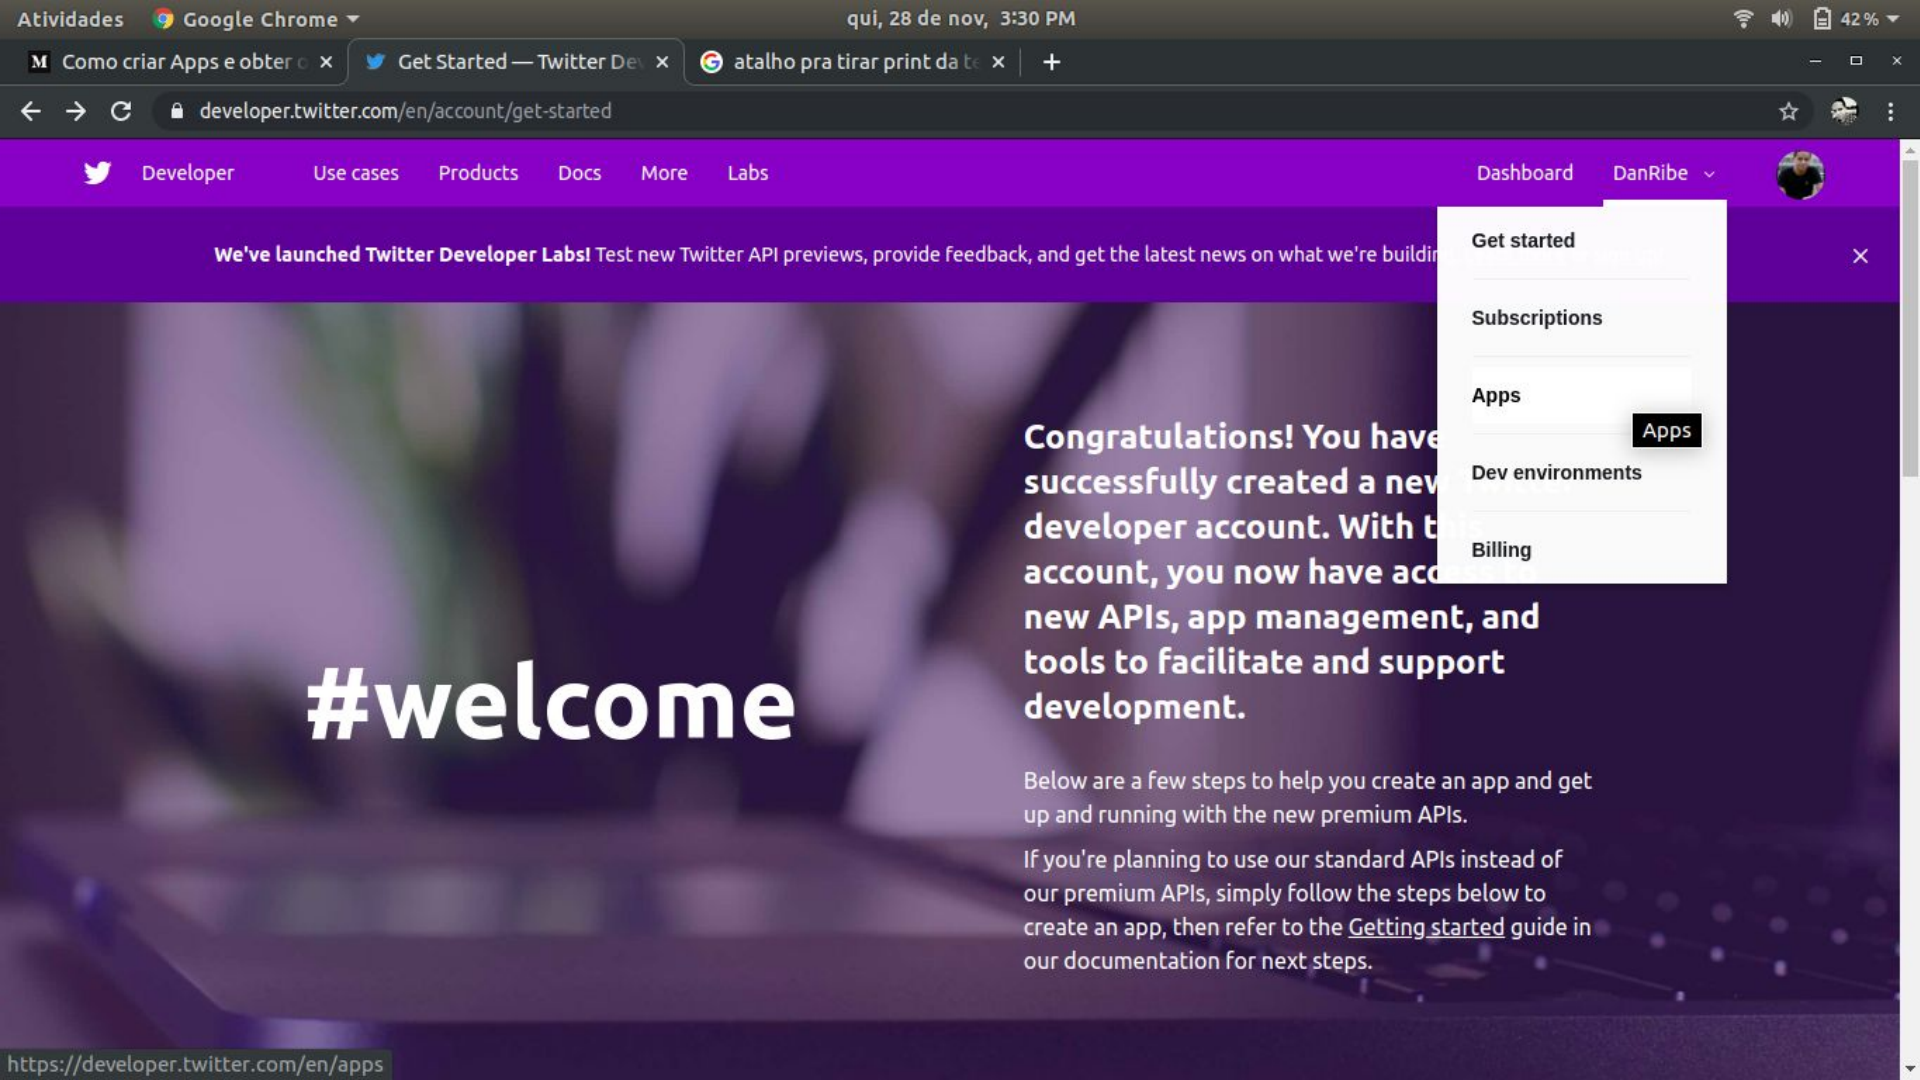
Atividades Google Chrome qui, 28 de nov, 3:30 PM 42 %

Como criar Apps e obter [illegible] × Get Started — Twitter De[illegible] × atalho pra tirar print da t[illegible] × +

developer.twitter.com/en/account/get-started

Developer Use cases Products Docs More Labs Dashboard DanRibe

We've launched Twitter Developer Labs! Test new Twitter API previews, provide feedback, and get the latest news on what we're buildi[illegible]

Get started

Subscriptions

Apps

Apps

Dev environments

Billing

#welcome

Congratulations! You have successfully created a new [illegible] developer account. With t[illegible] account, you now have ac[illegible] new APIs, app management, and tools to facilitate and support development.

Below are a few steps to help you create an app and get up and running with the new premium APIs.

If you're planning to use our standard APIs instead of our premium APIs, simply follow the steps below to create an app, then refer to the Getting started guide in our documentation for next steps.

https://developer.twitter.com/en/apps